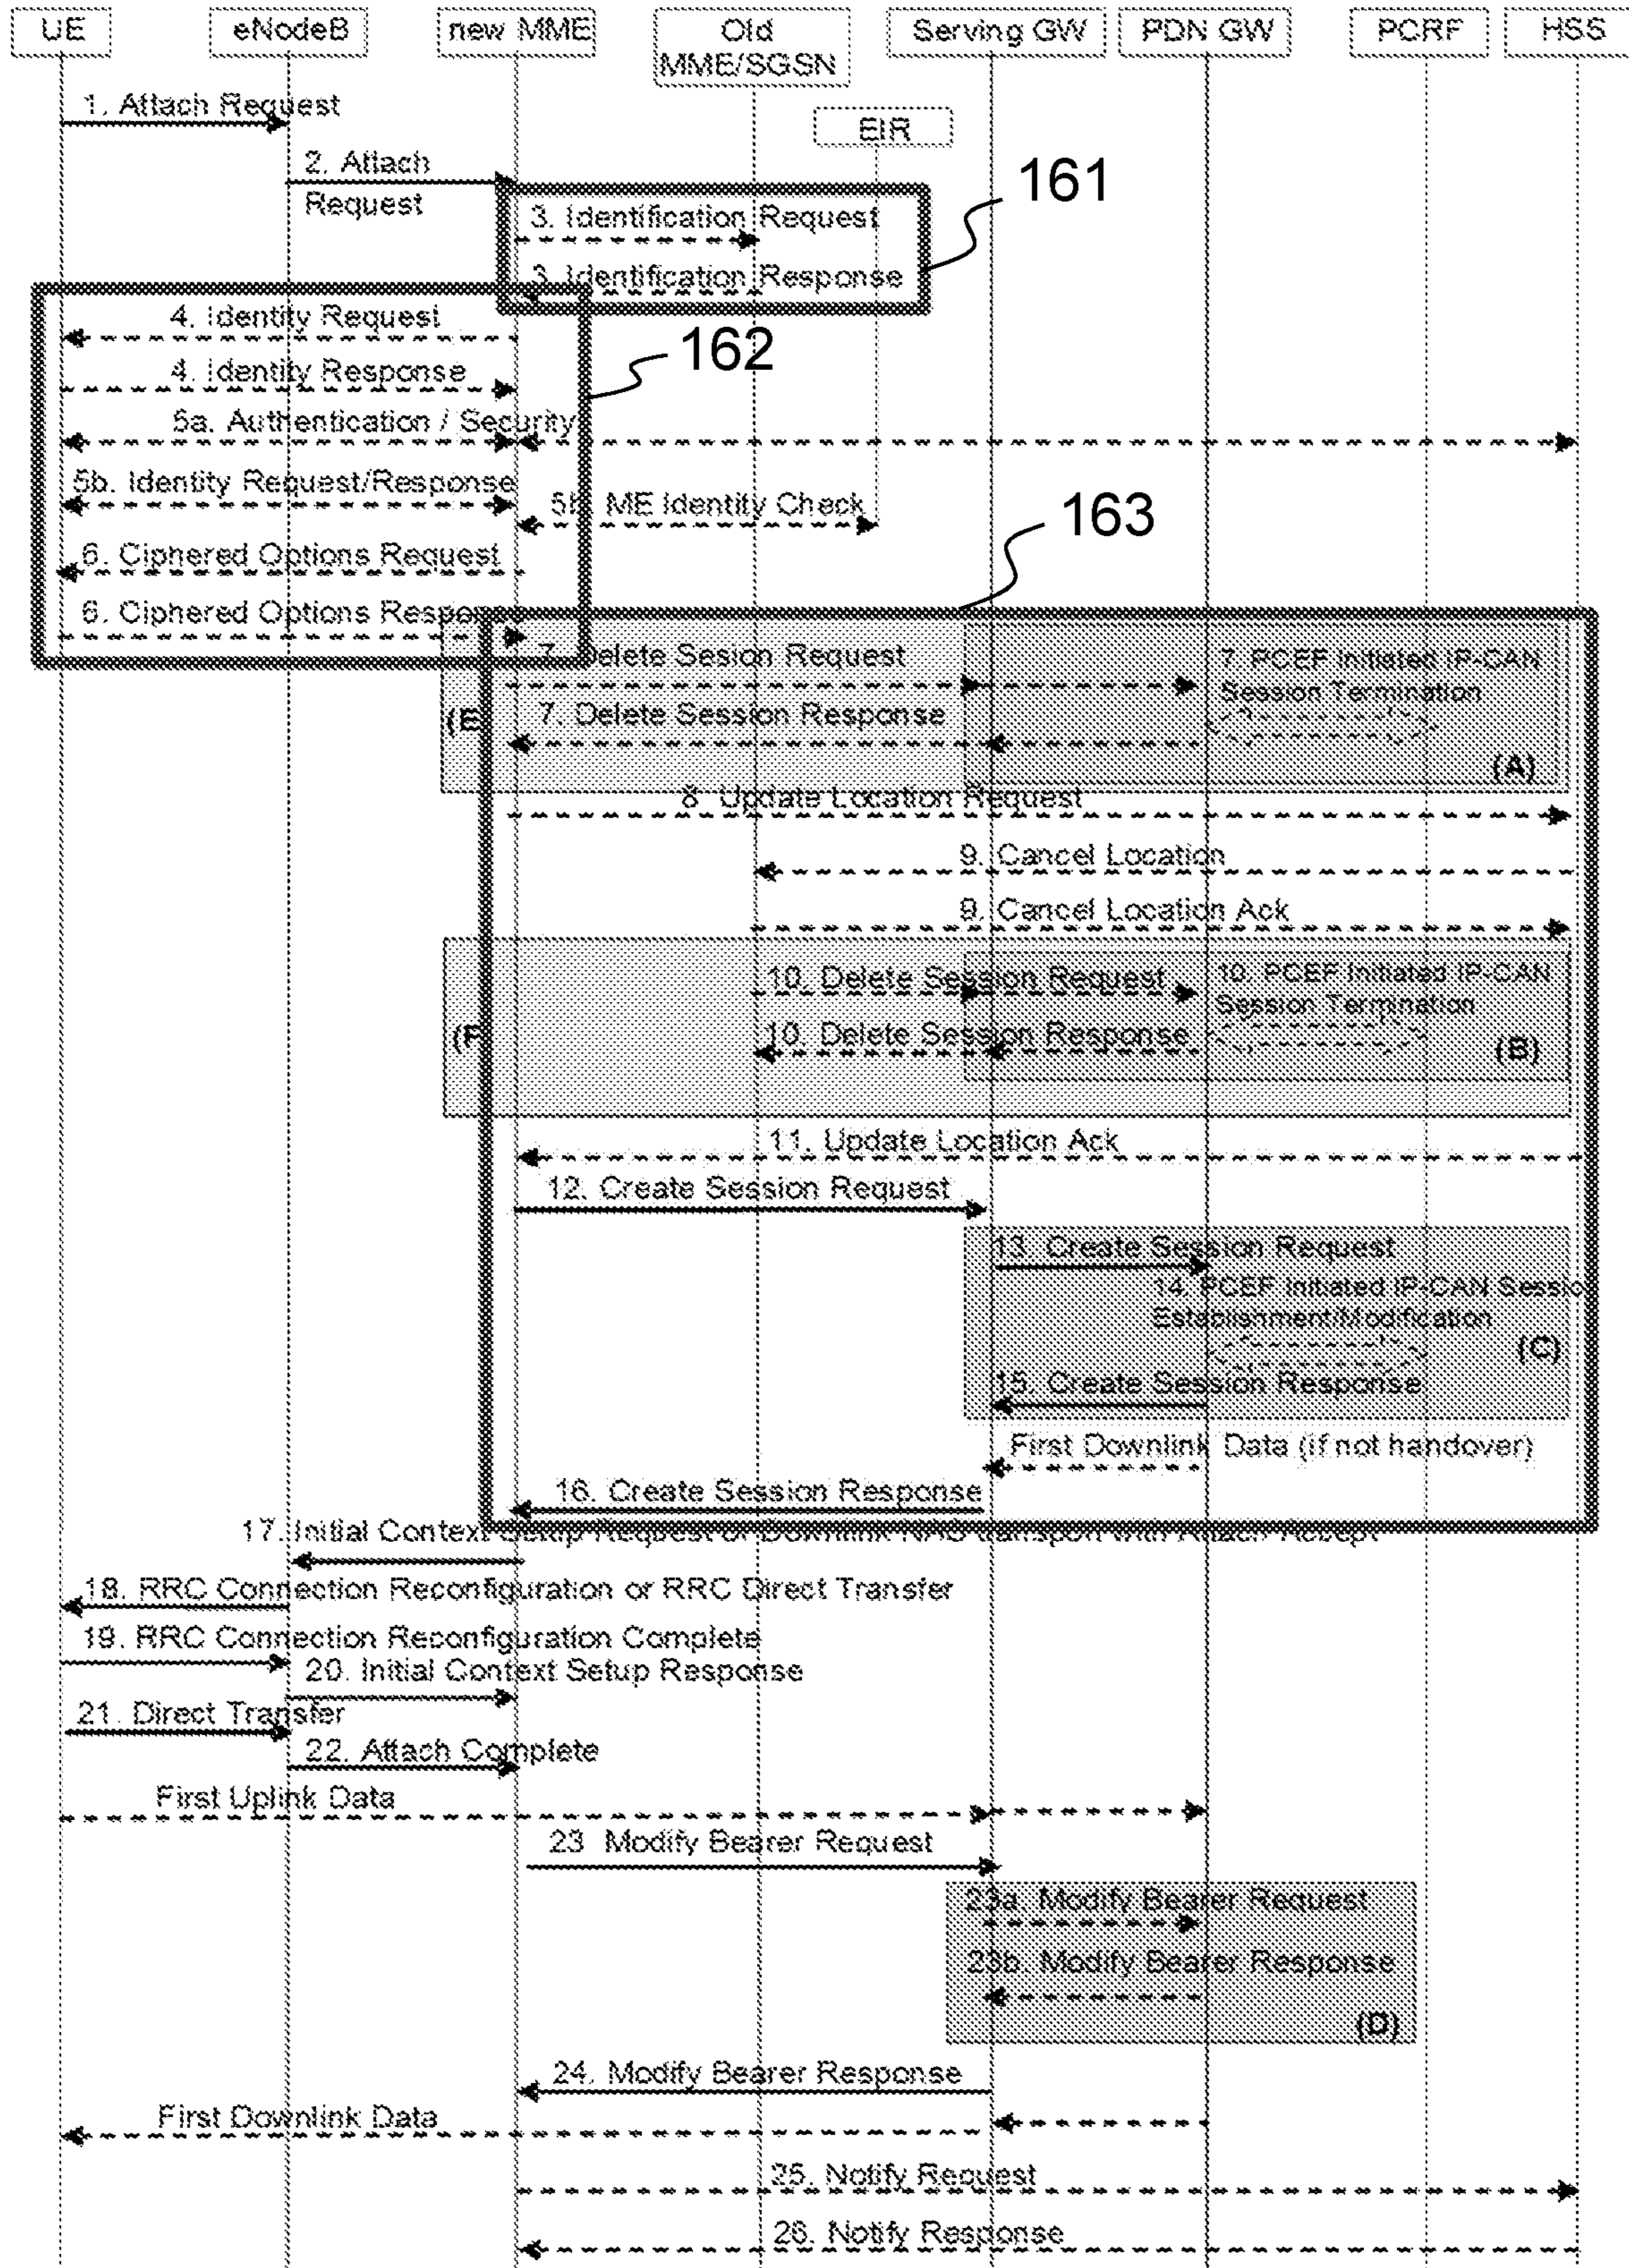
UE
eNodeB
new MME
Old MME/SGSN
Serving GW
PDN GW
PCRF
HSS
EIR

1. Attach Request
2. Attach Request
3. Identification Request
3. Identification Response
161
4. Identity Request
4. Identity Response
162
5a. Authentication / Security
5b. Identity Request/Response
5b. ME Identity Check
163
6. Ciphered Options Request
6. Ciphered Options Response
7. Delete Sesion Request
7. PCEF Initiated IP-CAN Session Termination
(E
7. Delete Session Response
(A)
8. Update Location Request
9. Cancel Location
9. Cancel Location Ack
10. Delete Session Request
10. PCEF Initiated IP-CAN Session Termination
(F
10. Delete Session Response
(B)
11. Update Location Ack
12. Create Session Request
13. Create Session Request
14. PCEF Initiated IP-CAN Sessio Establishment/Modification
(C)
15. Create Session Response
First Downlink Data (if not handover)
16. Create Session Response
17. Initial Context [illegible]
18. RRC Connection Reconfiguration or RRC Direct Transfer
19. RRC Connection Reconfiguration Complete
20. Initial Context Setup Response
21. Direct Transfer
22. Attach Complete
First Uplink Data
23. Modify Bearer Request
23a. Modify Bearer Request
23b. Modify Bearer Response
(D)
24. Modify Bearer Response
First Downlink Data
25. Notify Request
26. Notify Response